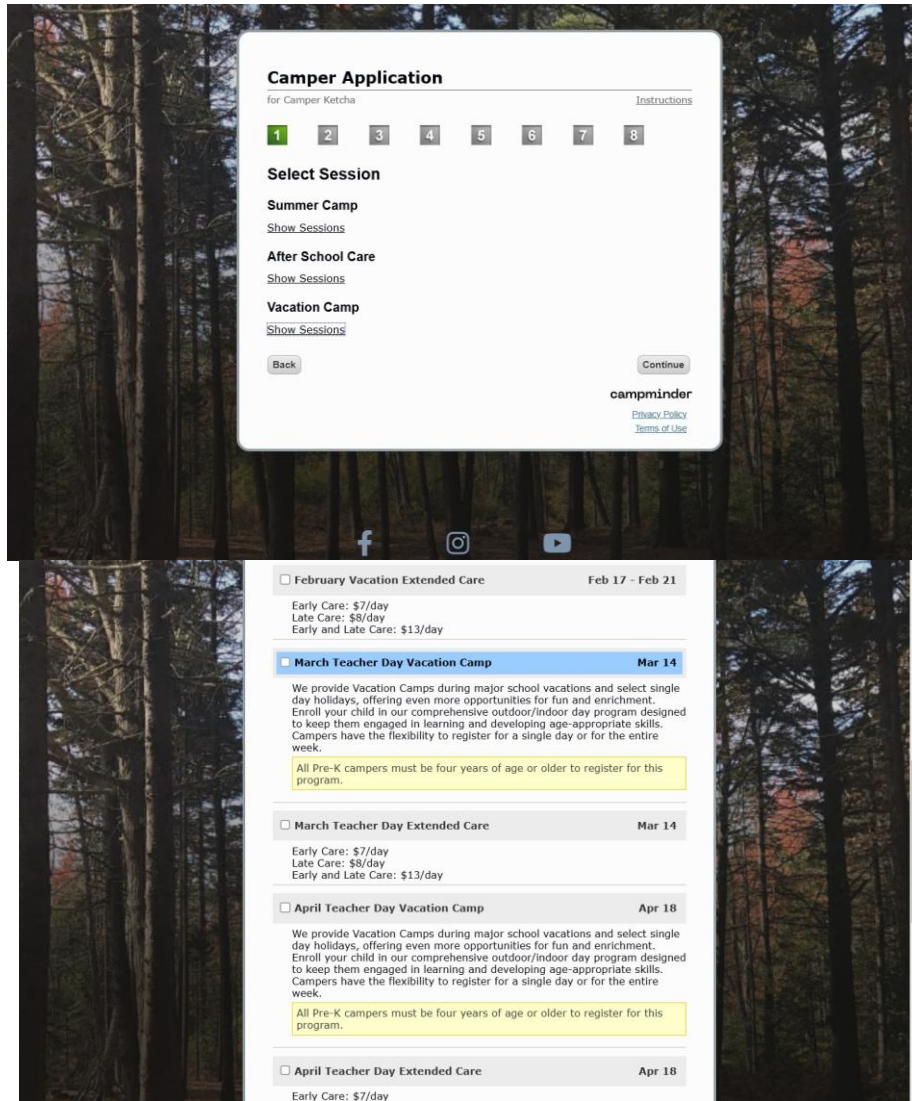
Camper Application
for Camper Ketcha Instructions

1 2 3 4 5 6 7 8

Select Session

Summer Camp
Show Sessions

After School Care
Show Sessions

Vacation Camp
Show Sessions

Back Continue

campminder
Privacy Policy
Terms of Use

February Vacation Extended Care Feb 17 - Feb 21

Early Care: $7/day
Late Care: $8/day
Early and Late Care: $13/day

March Teacher Day Vacation Camp Mar 14

We provide Vacation Camps during major school vacations and select single day holidays, offering even more opportunities for fun and enrichment. Enroll your child in our comprehensive outdoor/indoor day program designed to keep them engaged in learning and developing age-appropriate skills. Campers have the flexibility to register for a single day or for the entire week.

All Pre-K campers must be four years of age or older to register for this program.

March Teacher Day Extended Care Mar 14

Early Care: $7/day
Late Care: $8/day
Early and Late Care: $13/day

April Teacher Day Vacation Camp Apr 18

We provide Vacation Camps during major school vacations and select single day holidays, offering even more opportunities for fun and enrichment. Enroll your child in our comprehensive outdoor/indoor day program designed to keep them engaged in learning and developing age-appropriate skills. Campers have the flexibility to register for a single day or for the entire week.

All Pre-K campers must be four years of age or older to register for this program.

April Teacher Day Extended Care Apr 18

Early Care: $7/day